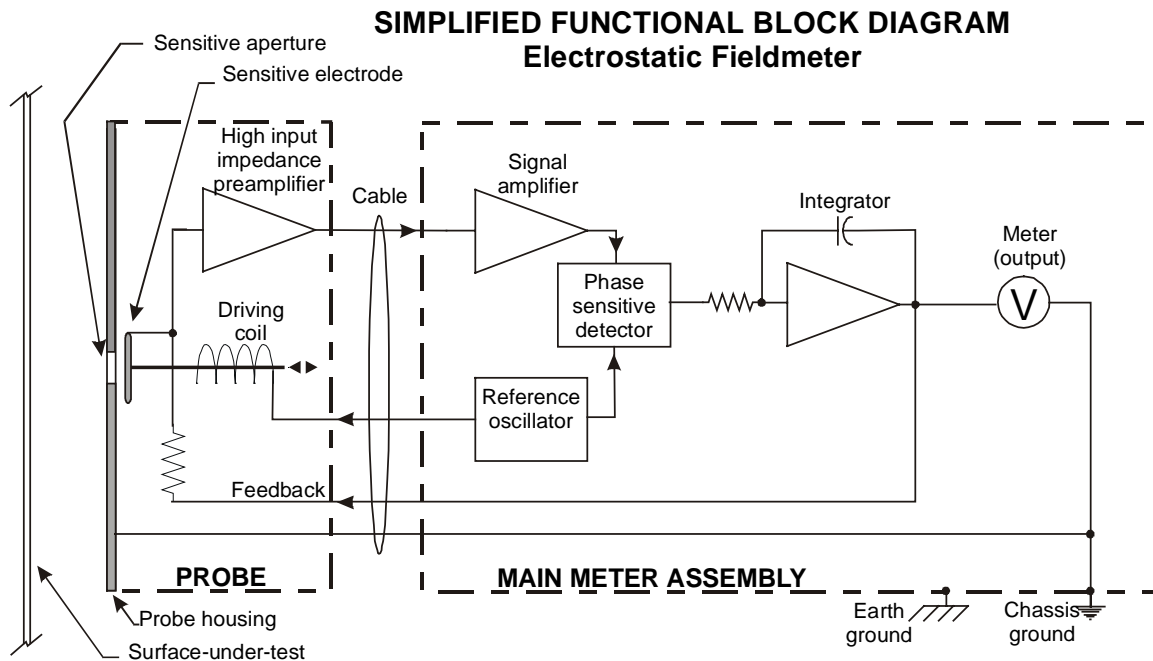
SIMPLIFIED FUNCTIONAL BLOCK DIAGRAM
Electrostatic Fieldmeter

Sensitive aperture

Sensitive electrode

High input impedance preamplifier

Cable

Signal amplifier

Integrator

Meter (output)

V

Phase sensitive detector

Driving coil

Reference oscillator

Feedback

PROBE

MAIN METER ASSEMBLY

Probe housing

Surface-under-test

Earth ground

Chassis ground